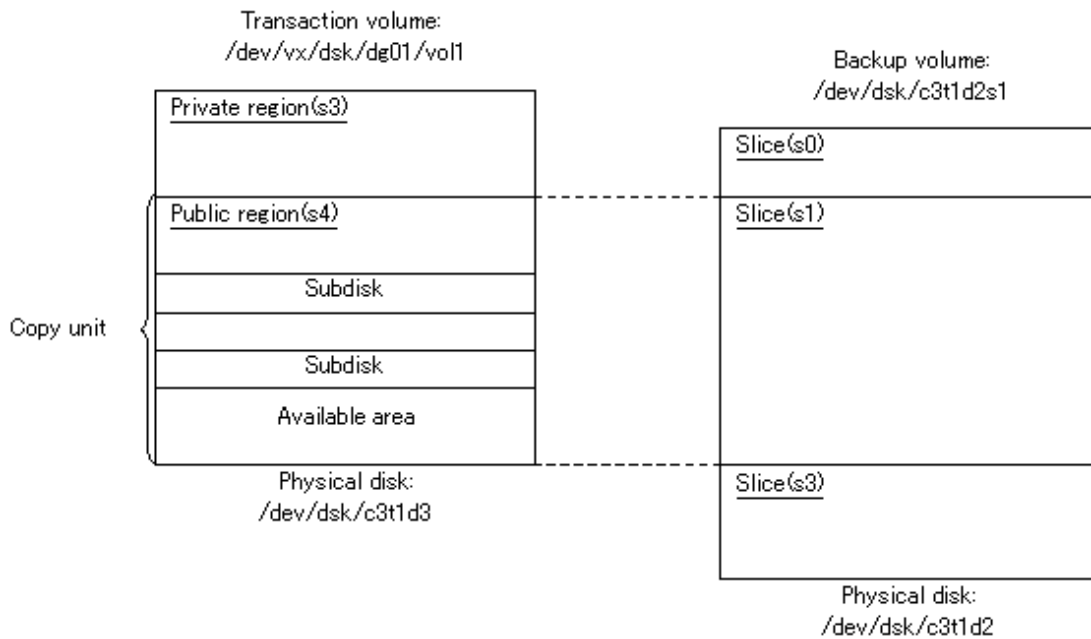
Transaction volume:
/dev/vx/dsk/dg01/vol1

Backup volume:
/dev/dsk/c3t1d2s1

Private region(s3)

Slice(s0)

Public region(s4)

Slice(s1)

Subdisk

Copy unit

Subdisk

Available area

Physical disk:
/dev/dsk/c3t1d3

Slice(s3)

Physical disk:
/dev/dsk/c3t1d2